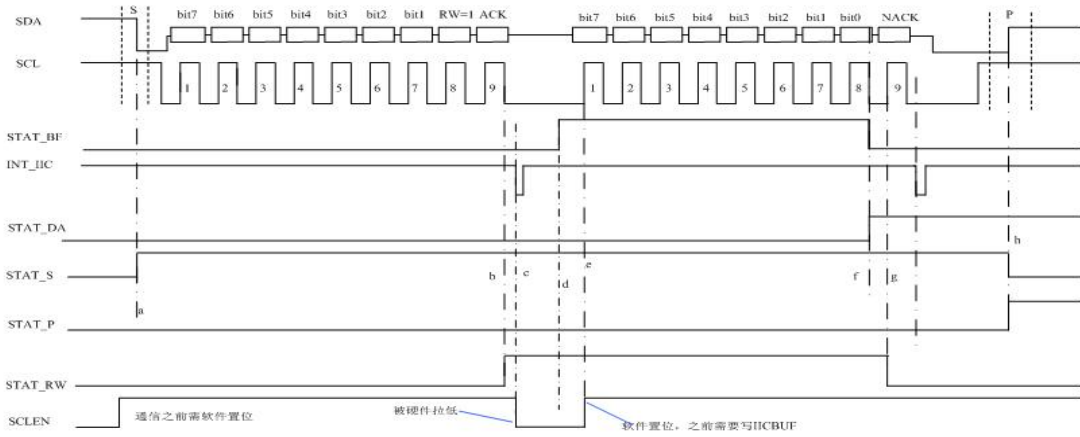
SDA
S
bit7 bit6 bit5 bit4 bit3 bit2 bit1 RW=1 ACK
bit7 bit6 bit5 bit4 bit3 bit2 bit1 bit0 NACK
P
SCL
1 2 3 4 5 6 7 8 9
1 2 3 4 5 6 7 8 9
STAT_BF
INT_IIC
STAT_DA
h
STAT_S
b c
e
d
f g
a
STAT_P
STAT_RW
SCLEN
通信之前需软件置位
被硬件拉低
软件置位，之前需要写IICBUF